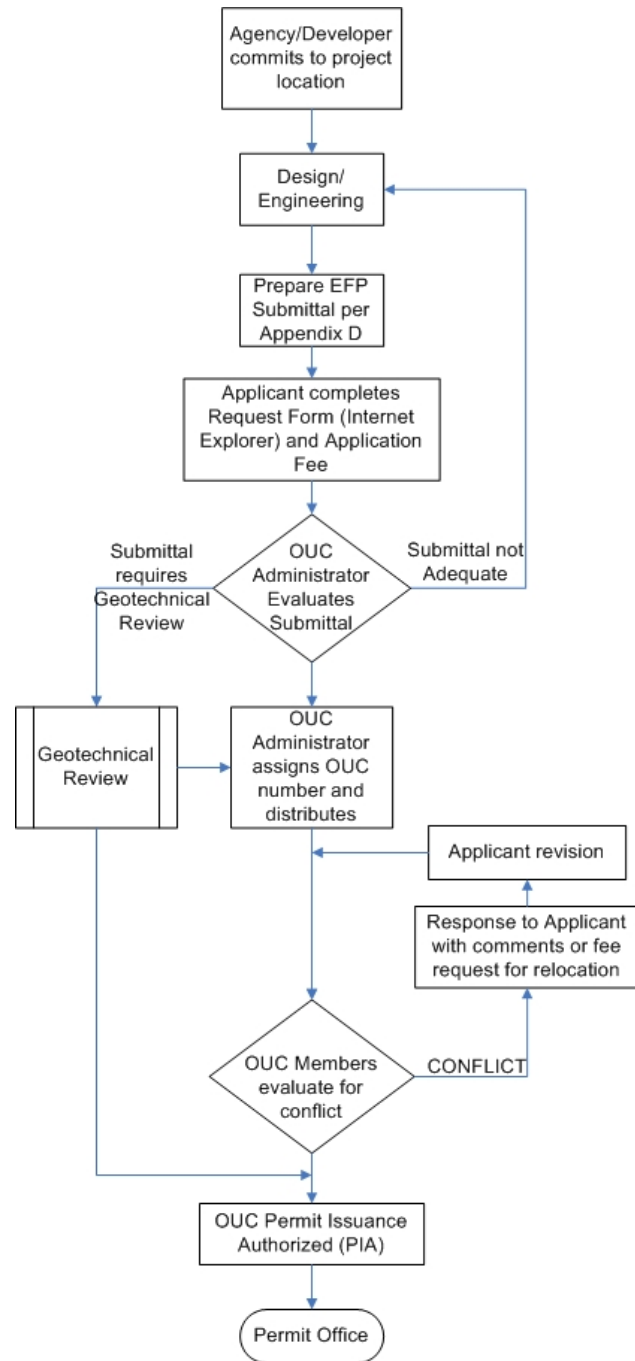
Agency/Developer commits to project location

Design/ Engineering

Prepare EFP Submittal per Appendix D

Applicant completes Request Form (Internet Explorer) and Application Fee

Submittal requires Geotechnical Review

OUC Administrator Evaluates Submittal

Submittal not Adequate

Geotechnical Review

OUC Administrator assigns OUC number and distributes

Applicant revision

Response to Applicant with comments or fee request for relocation

OUC Members evaluate for conflict

CONFLICT

OUC Permit Issuance Authorized (PIA)

Permit Office